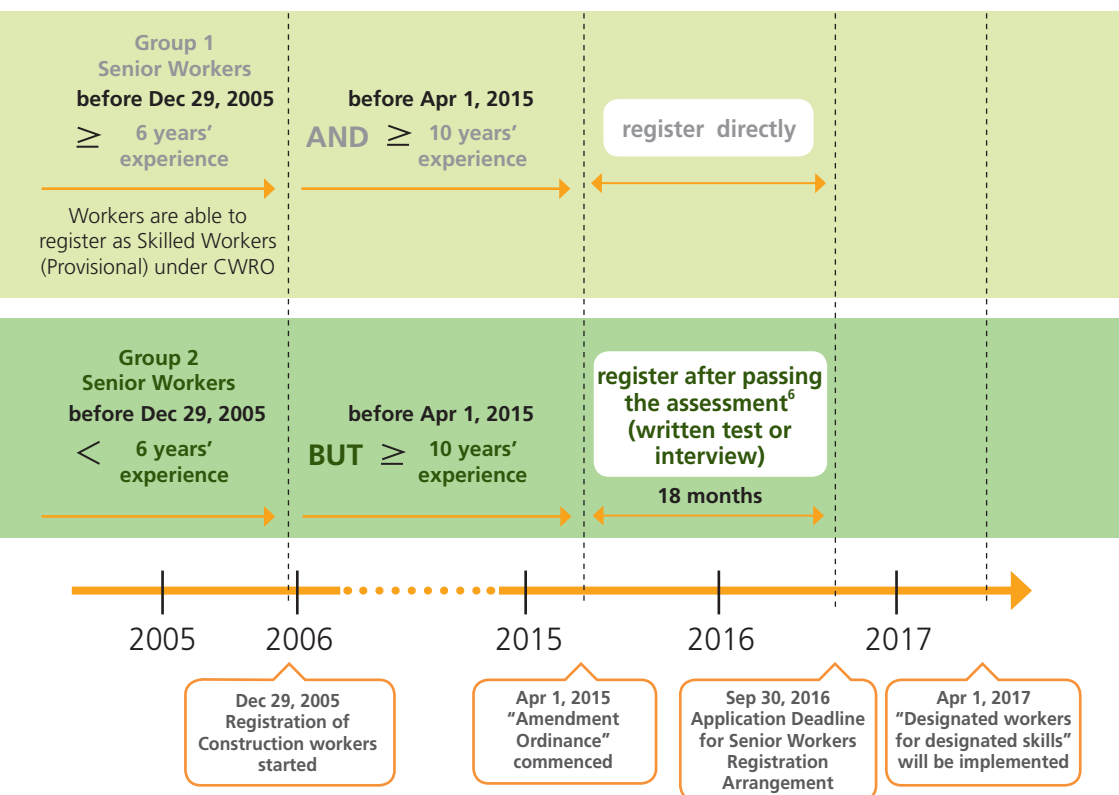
Group 1
Senior Workers
before Dec 29, 2005
$\geq$ 6 years' experience

before Apr 1, 2015
AND $\geq$ 10 years' experience

register directly

Workers are able to register as Skilled Workers (Provisional) under CWRO

Group 2
Senior Workers
before Dec 29, 2005
$<$ 6 years' experience

before Apr 1, 2015
BUT $\geq$ 10 years' experience

register after passing the assessment$^6$ (written test or interview)

18 months

2005
2006
2015
2016
2017

Dec 29, 2005
Registration of Construction workers started

Apr 1, 2015
"Amendment Ordinance" commenced

Sep 30, 2016
Application Deadline for Senior Workers Registration Arrangement

Apr 1, 2017
"Designated workers for designated skills" will be implemented